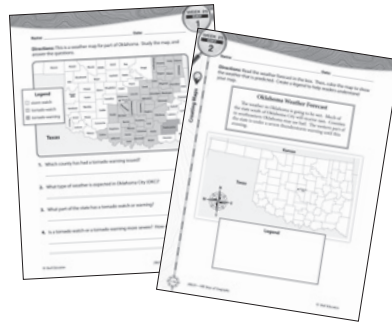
Name: _______________

Directions: This is a weather map for part of Oklahoma. Study the map and answer the questions.

Legend
storm watch
tornado watch
tornado warning

Texas

1. Which county has had a tornado warning issued?

2. What type of weather is expected in Oklahoma City (OKC)?

3. What part of the state has a tornado watch or warning?

4. Is a tornado watch or a tornado warning more severe? How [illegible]

Name: _______________

2

Directions: Read the weather forecast in the box. Then color the map to show the weather that is predicted. Create a legend to help readers understand your map.

Oklahoma Weather Forecast

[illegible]

Kansas

Texas

OKC

Legend

N
W E
S